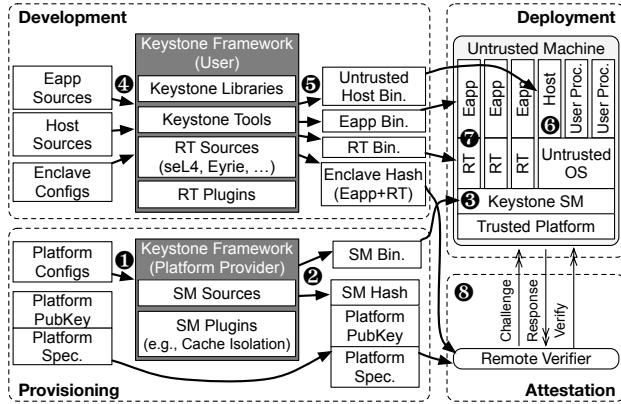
Development

Deployment

Keystone Framework (User)

Keystone Libraries

Keystone Tools

RT Sources (seL4, Eyrie, ...)

RT Plugins

Eapp Sources

Host Sources

Enclave Configs

❹

❺

Untrusted Host Bin.

Eapp Bin.

RT Bin.

Enclave Hash (Eapp+RT)

Untrusted Machine

Eapp

Eapp

Eapp

Host

User Proc.

User Proc.

❻

❼

RT

RT

RT

Untrusted OS

❸

Keystone SM

Trusted Platform

Platform Configs

❶

Keystone Framework (Platform Provider)

SM Sources

SM Plugins (e.g., Cache Isolation)

SM Bin.

❷

SM Hash

Platform PubKey

Platform PubKey

Platform Spec.

Platform Spec.

❽

Challenge

Response

Verify

Remote Verifier

Provisioning

Attestation